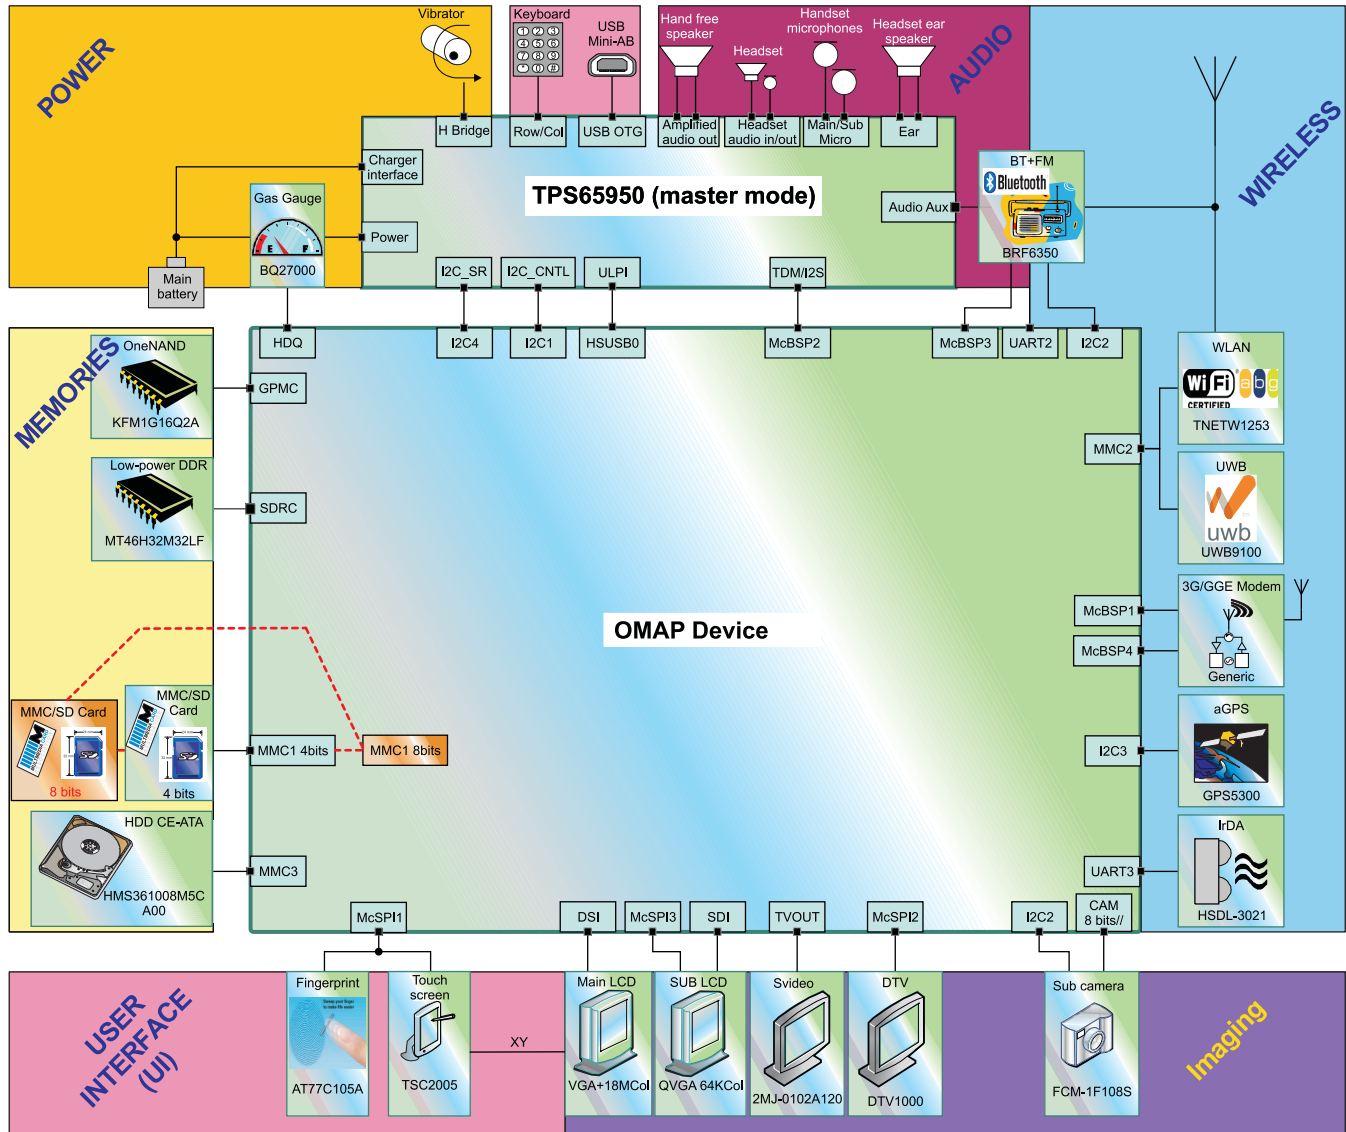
POWER

Vibrator

Keyboard

USB Mini-AB

Hand free speaker

Handset microphones

Headset ear speaker

Headset

AUDIO

H Bridge

Row/Col

USB OTG

Amplified audio out

Headset audio in/out

Main/Sub Micro

Ear

Charger interface

TPS65950 (master mode)

Audio Aux

BT+FM

Bluetooth

BRF6350

WIRELESS

Gas Gauge

E F

BQ27000

Power

Main battery

I2C_SR

I2C_CNTL

ULPI

TDM/I2S

HDQ

I2C4

I2C1

HSUSB0

McBSP2

McBSP3

UART2

I2C2

MEMORIES

OneNAND

KFM1G16Q2A

GPMC

WLAN

Wi Fi CERTIFIED

a b g

TNETW1253

MMC2

Low-power DDR

MT46H32M32LF

SDRC

UWB

uwb

UWB9100

3G/GGE Modem

Generic

McBSP1

McBSP4

OMAP Device

MMC/SD Card

8 bits

MMC/SD Card

4 bits

MMC1 4bits

MMC1 8bits

aGPS

I2C3

GPS5300

HDD CE-ATA

HMS361008M5C A00

MMC3

IrDA

UART3

HSDL-3021

McSPI1

DSI

McSPI3

SDI

TVOUT

McSPI2

I2C2

CAM 8 bits//

USER INTERFACE (UI)

Fingerprint

AT77C105A

Touch screen

TSC2005

XY

Main LCD

VGA+18MCol

SUB LCD

QVGA 64KCol

Svideo

2MJ-0102A120

DTV

DTV1000

Sub camera

FCM-1F108S

Imaging